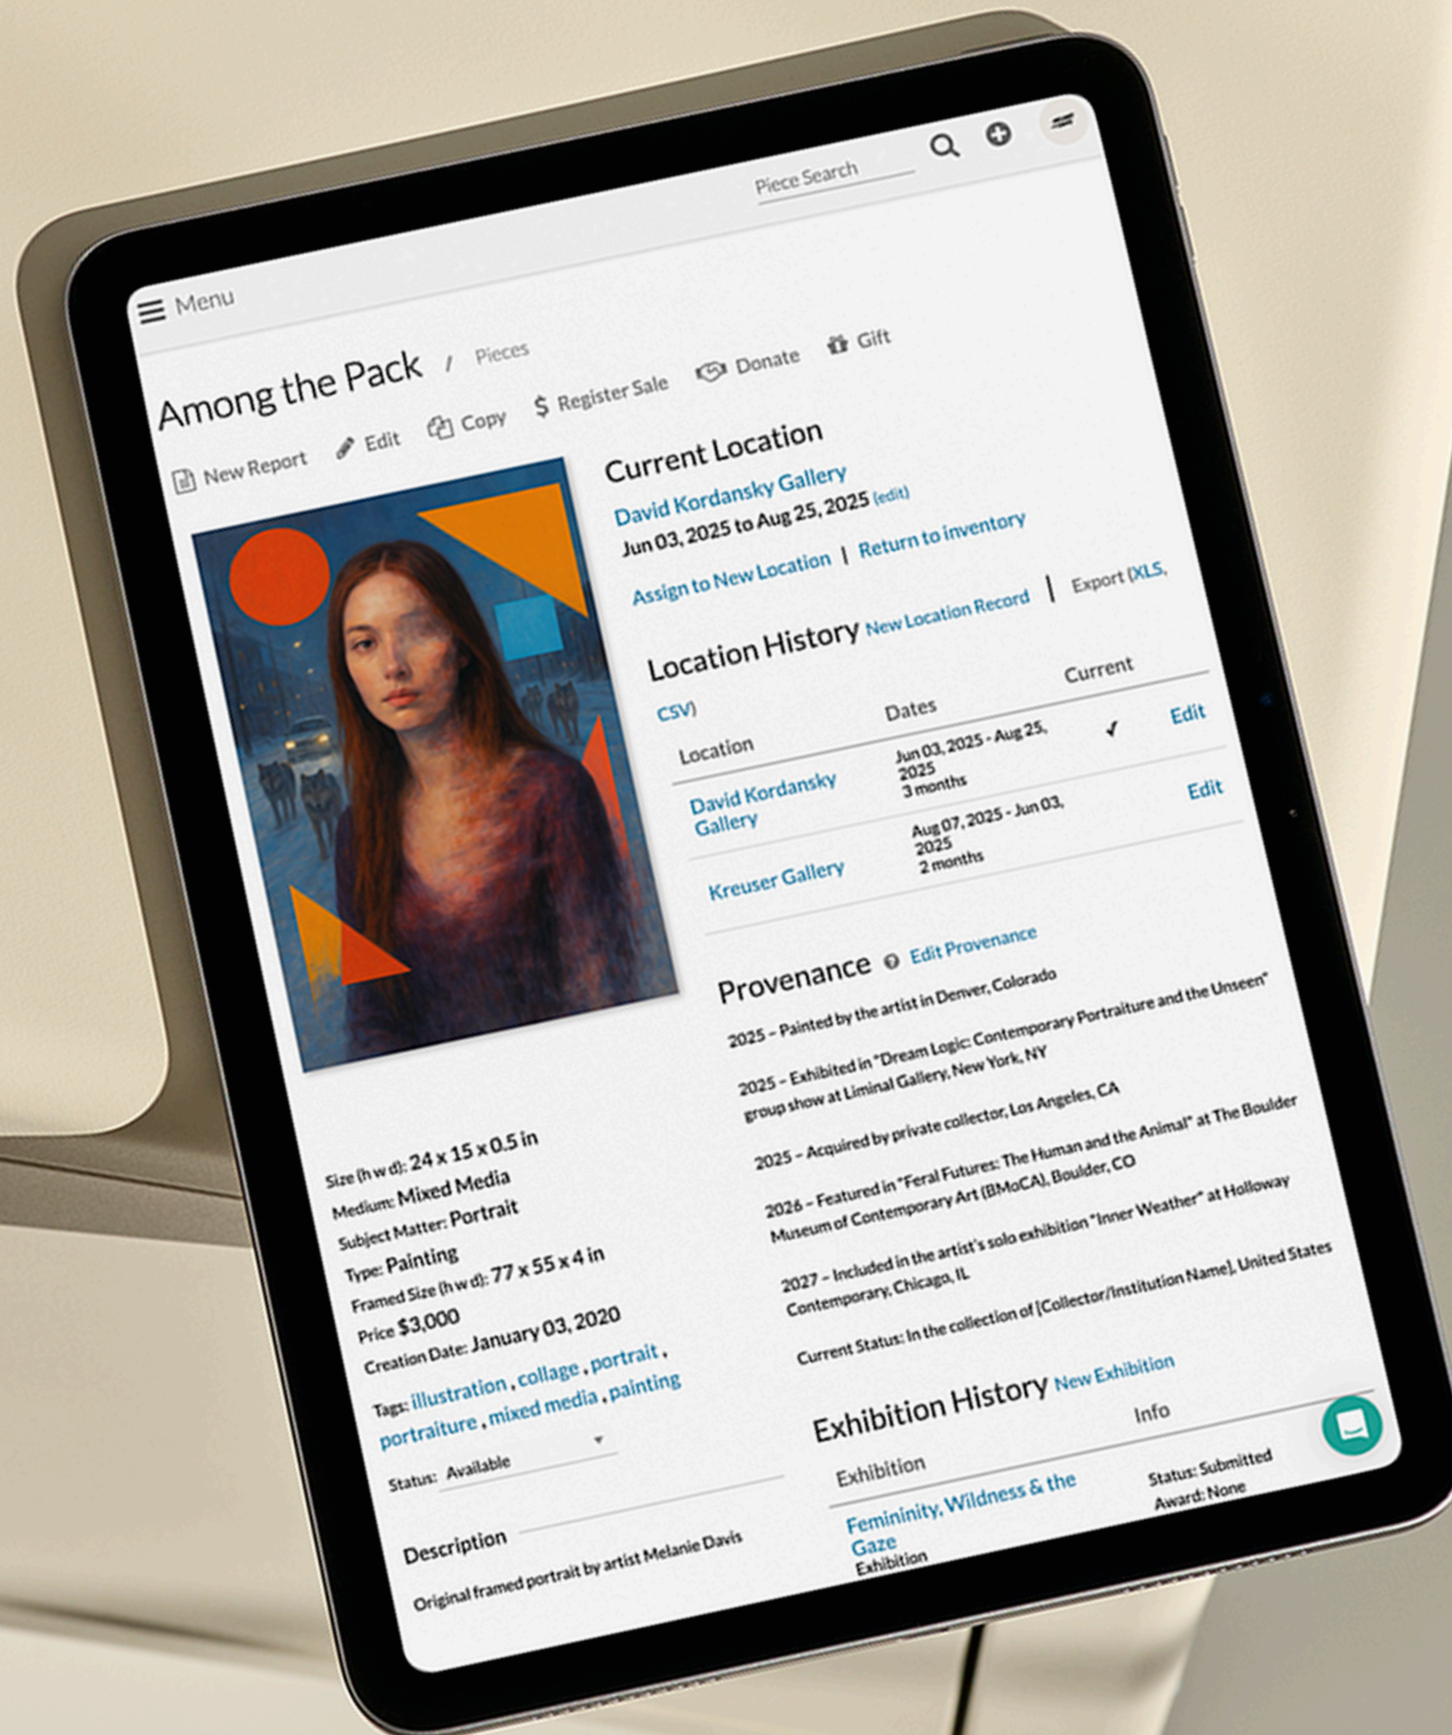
Piece Search

Menu

Among the Pack / Pieces

New Report Edit Copy $ Register Sale Donate Gift

Current Location
David Kordansky Gallery
Jun 03, 2025 to Aug 25, 2025 (edit)
Assign to New Location | Return to inventory

Location History New Location Record | Export (XLS, CSV)

| Location | Dates | Current | |
|---|---|---|---|
| David Kordansky Gallery | Jun 03, 2025 - Aug 25, 2025 3 months | ✓ | Edit |
| Kreuser Gallery | Aug 07, 2025 - Jun 03, 2025 2 months | | Edit |

Provenance Edit Provenance

2025 – Painted by the artist in Denver, Colorado

2025 – Exhibited in "Dream Logic: Contemporary Portraiture and the Unseen" group show at Liminal Gallery, New York, NY

2025 – Acquired by private collector, Los Angeles, CA

2026 – Featured in "Feral Futures: The Human and the Animal" at The Boulder Museum of Contemporary Art (BMoCA), Boulder, CO

2027 – Included in the artist's solo exhibition "Inner Weather" at Holloway Contemporary, Chicago, IL

Current Status: In the collection of [Collector/Institution Name], United States

Size (h w d): 24 x 15 x 0.5 in
Medium: Mixed Media
Subject Matter: Portrait
Type: Painting
Framed Size (h w d): 77 x 55 x 4 in
Price $3,000
Creation Date: January 03, 2020
Tags: illustration , collage , portrait , portraiture , mixed media , painting
Status: Available

Description
Original framed portrait by artist Melanie Davis

Exhibition History New Exhibition

| Exhibition | Info |
|---|---|
| Femininity, Wildness & the Gaze Exhibition | Status: Submitted Award: None |